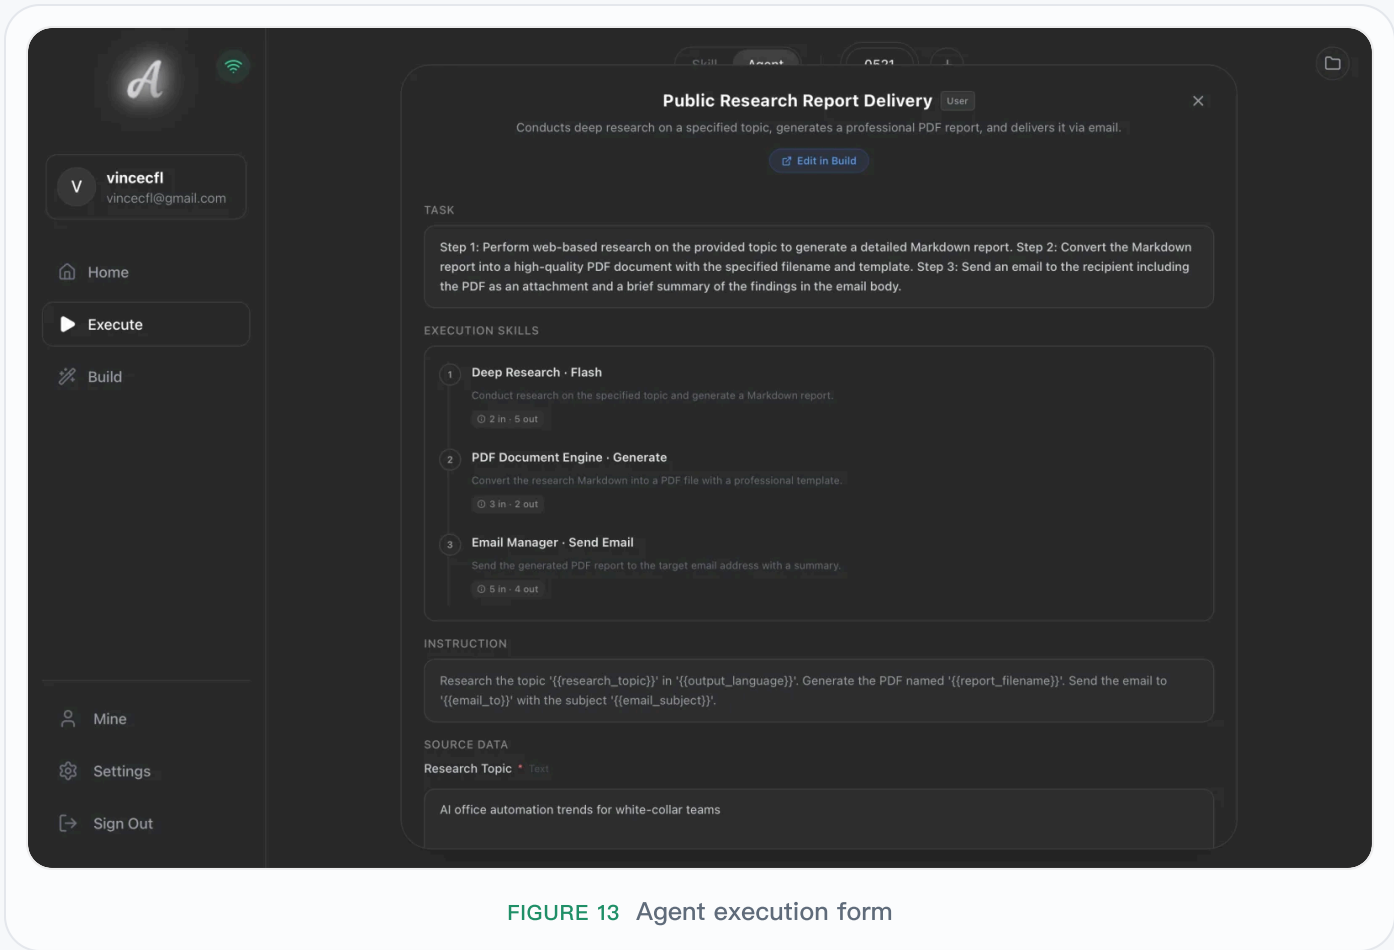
A

V vincecfl
vincecfl@gmail.com

Home
Execute
Build

Mine
Settings
Sign Out

Skill Agent 0521 +

Public Research Report Delivery User

Conducts deep research on a specified topic, generates a professional PDF report, and delivers it via email.

Edit in Build

TASK

Step 1: Perform web-based research on the provided topic to generate a detailed Markdown report. Step 2: Convert the Markdown report into a high-quality PDF document with the specified filename and template. Step 3: Send an email to the recipient including the PDF as an attachment and a brief summary of the findings in the email body.

EXECUTION SKILLS

1 Deep Research · Flash
Conduct research on the specified topic and generate a Markdown report.
2 in · 5 out

2 PDF Document Engine · Generate
Convert the research Markdown into a PDF file with a professional template.
3 in · 2 out

3 Email Manager · Send Email
Send the generated PDF report to the target email address with a summary.
5 in · 4 out

INSTRUCTION

Research the topic '{{research_topic}}' in '{{output_language}}'. Generate the PDF named '{{report_filename}}'. Send the email to '{{email_to}}' with the subject '{{email_subject}}'.

SOURCE DATA

Research Topic * Text

AI office automation trends for white-collar teams

FIGURE 13 Agent execution form